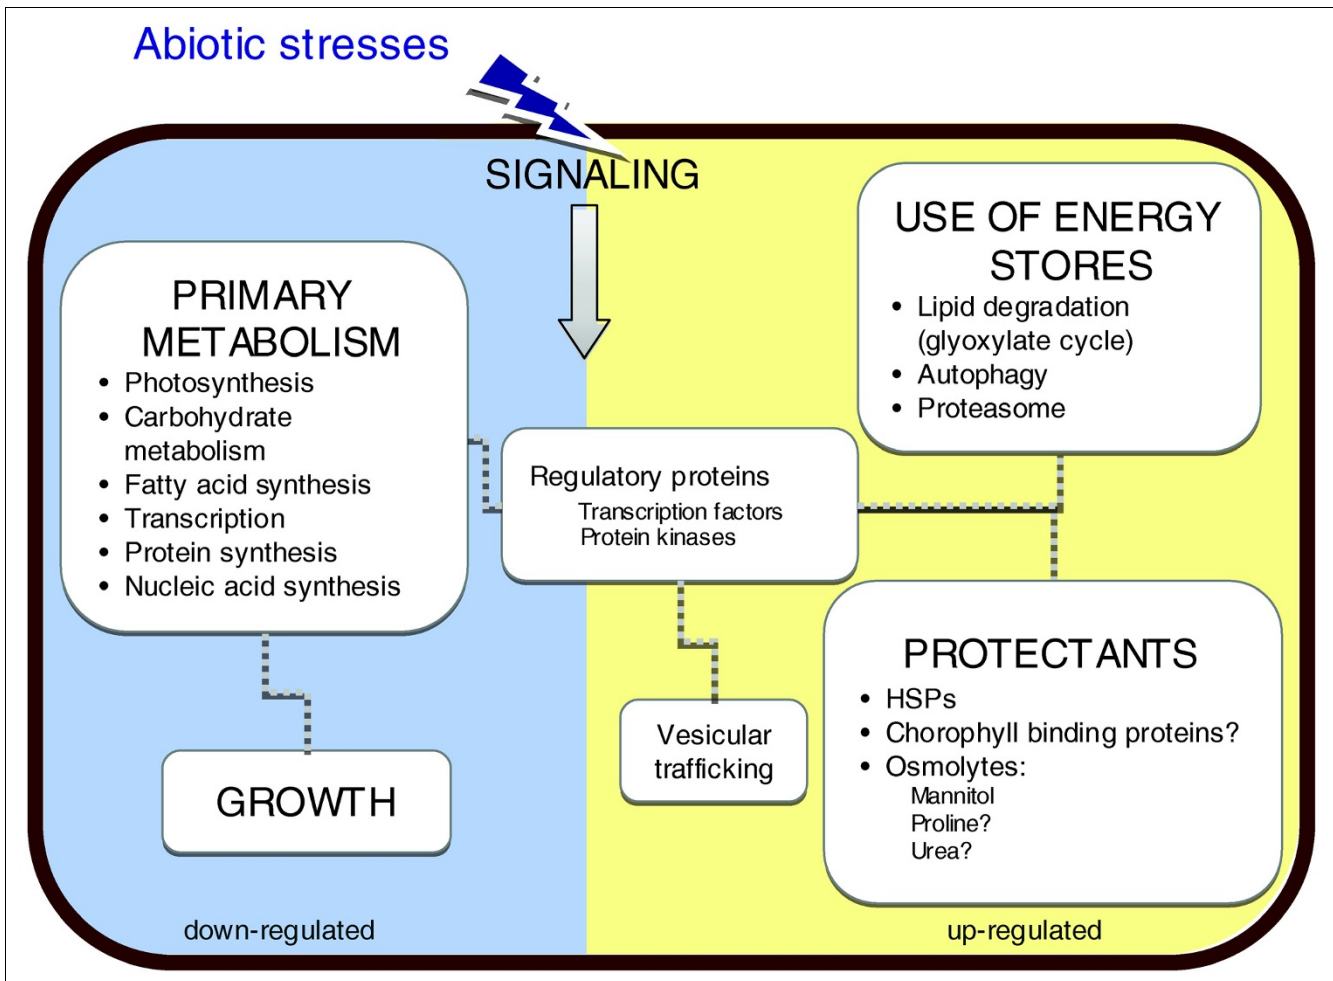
Abiotic stresses

SIGNALING

PRIMARY METABOLISM
• Photosynthesis
• Carbohydrate metabolism
• Fatty acid synthesis
• Transcription
• Protein synthesis
• Nucleic acid synthesis

GROWTH

Regulatory proteins
Transcription factors
Protein kinases

Vesicular trafficking

USE OF ENERGY STORES
• Lipid degradation (glyoxylate cycle)
• Autophagy
• Proteasome

PROTECTANTS
• HSPs
• Chorophyll binding proteins?
• Osmolytes:
Mannitol
Proline?
Urea?

down-regulated

up-regulated